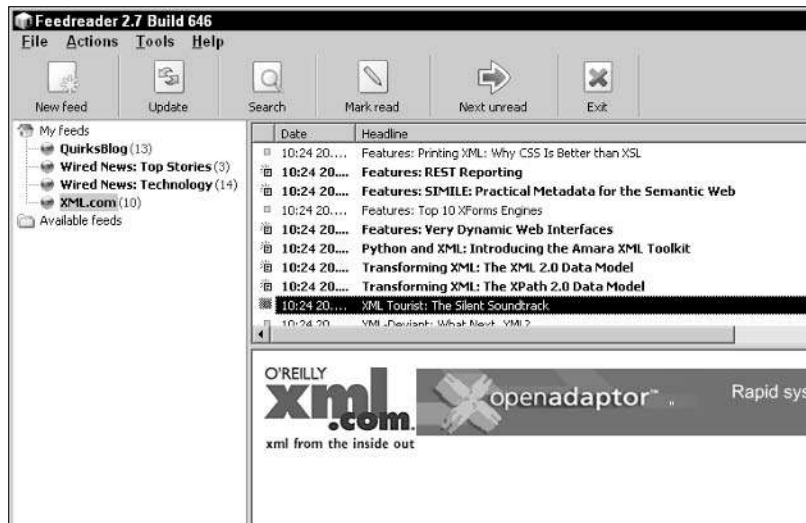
Feedreader 2.7 Build 646

File Actions Tools Help

New feed | Update | Search | Mark read | Next unread | Exit

My feeds
QuirksBlog (13)
Wired News: Top Stories (3)
Wired News: Technology (14)
XML.com (10)
Available feeds

| Date | Headline |
|---|---|
| 10:24 20.... | Features: Printing XML: Why CSS Is Better than XSL |
| 10:24 20.... | Features: REST Reporting |
| 10:24 20.... | Features: SIMILE: Practical Metadata for the Semantic Web |
| 10:24 20.... | Features: Top 10 XForms Engines |
| 10:24 20.... | Features: Very Dynamic Web Interfaces |
| 10:24 20.... | Python and XML: Introducing the Amara XML Toolkit |
| 10:24 20.... | Transforming XML: The XML 2.0 Data Model |
| 10:24 20.... | Transforming XML: The XPath 2.0 Data Model |
| 10:24 20.... | XML Tourist: The Silent Soundtrack |
| 10:24 20.... | XML-Deviant: What Next, XML? |

O'REILLY
xml.com
xml from the inside out

openadaptor™

Rapid sys